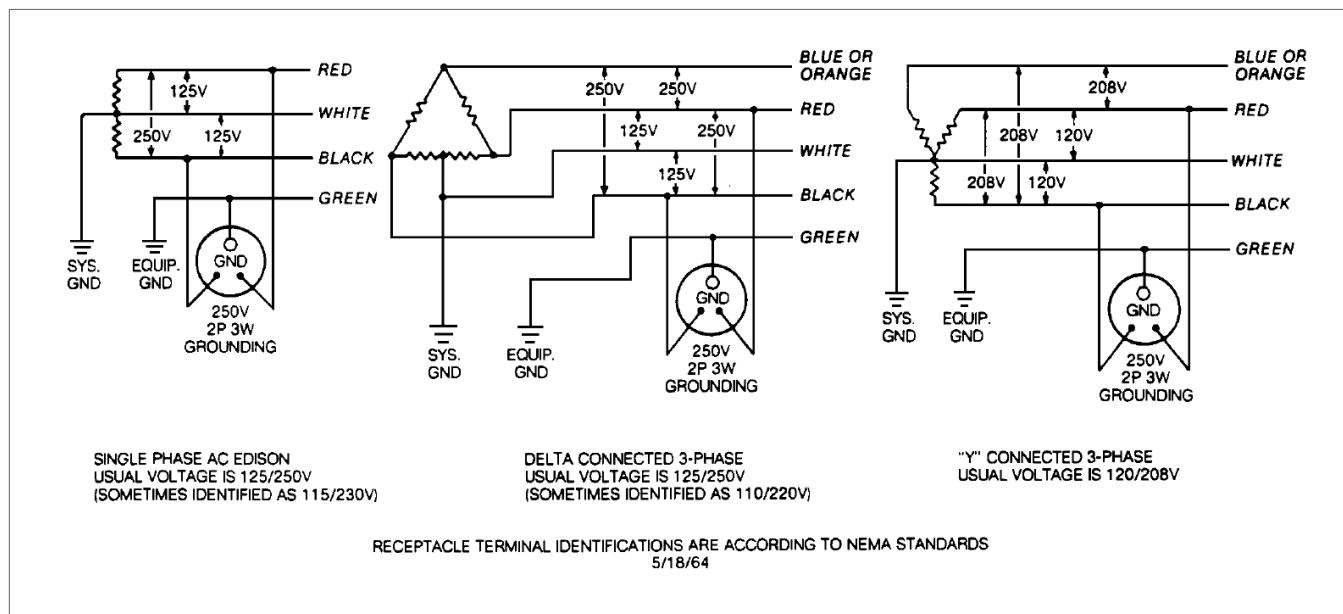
RED
125V
WHITE
250V
125V
BLACK
GREEN
GND
SYS. GND
EQUIP. GND
250V
2P 3W
GROUNDING

BLUE OR ORANGE
250V
250V
RED
125V
250V
WHITE
125V
BLACK
GREEN
GND
SYS. GND
EQUIP. GND
250V
2P 3W
GROUNDING

BLUE OR ORANGE
208V
RED
208V
120V
WHITE
208V
120V
BLACK
GREEN
GND
SYS. GND
EQUIP. GND
250V
2P 3W
GROUNDING

SINGLE PHASE AC EDISON
USUAL VOLTAGE IS 125/250V
(SOMETIMES IDENTIFIED AS 115/230V)

DELTA CONNECTED 3-PHASE
USUAL VOLTAGE IS 125/250V
(SOMETIMES IDENTIFIED AS 110/220V)

"Y" CONNECTED 3-PHASE
USUAL VOLTAGE IS 120/208V

RECEPTACLE TERMINAL IDENTIFICATIONS ARE ACCORDING TO NEMA STANDARDS
5/18/64